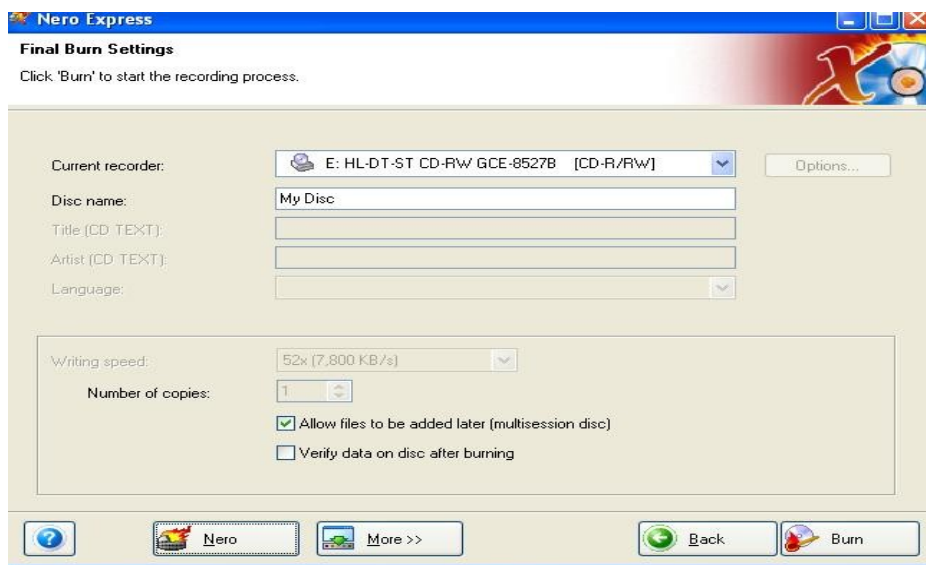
Nero Express

Final Burn Settings

Click 'Burn' to start the recording process.

Current recorder: E: HL-DT-ST CD-RW GCE-8527B [CD-R/RW]

Options...

Disc name: My Disc

Title (CD TEXT):

Artist (CD TEXT):

Language:

Writing speed: 52x (7,800 KB/s)

Number of copies: 1

Allow files to be added later (multisession disc)

Verify data on disc after burning

Nero

More >>

Back

Burn